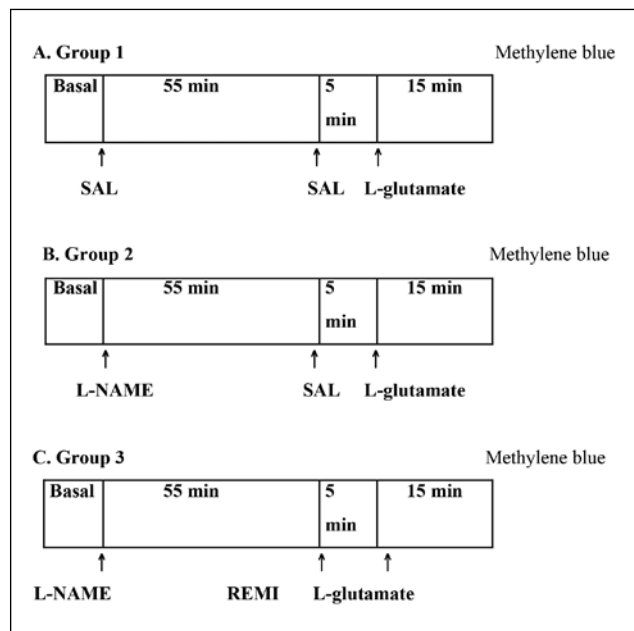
A. Group 1

Methylene blue

| Basal | 55 min | 5 min | 15 min |
|---|---|---|---|

↑ SAL ↑ SAL ↑ L-glutamate

B. Group 2

Methylene blue

| Basal | 55 min | 5 min | 15 min |
|---|---|---|---|

↑ L-NAME ↑ SAL ↑ L-glutamate

C. Group 3

Methylene blue

| Basal | 55 min | 5 min | 15 min |
|---|---|---|---|

↑ L-NAME REMI ↑ L-glutamate ↑